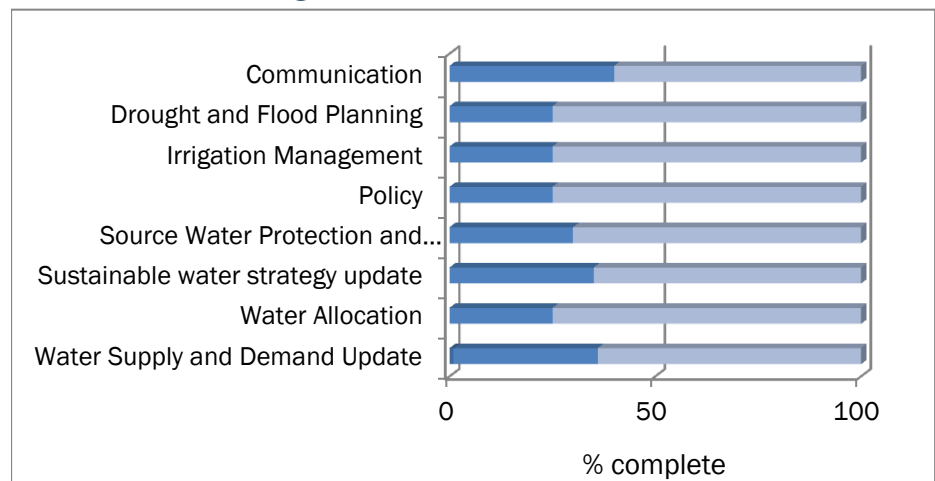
Communication
Drought and Flood Planning
Irrigation Management
Policy
Source Water Protection and...
Sustainable water strategy update
Water Allocation
Water Supply and Demand Update

0
50
100

% complete